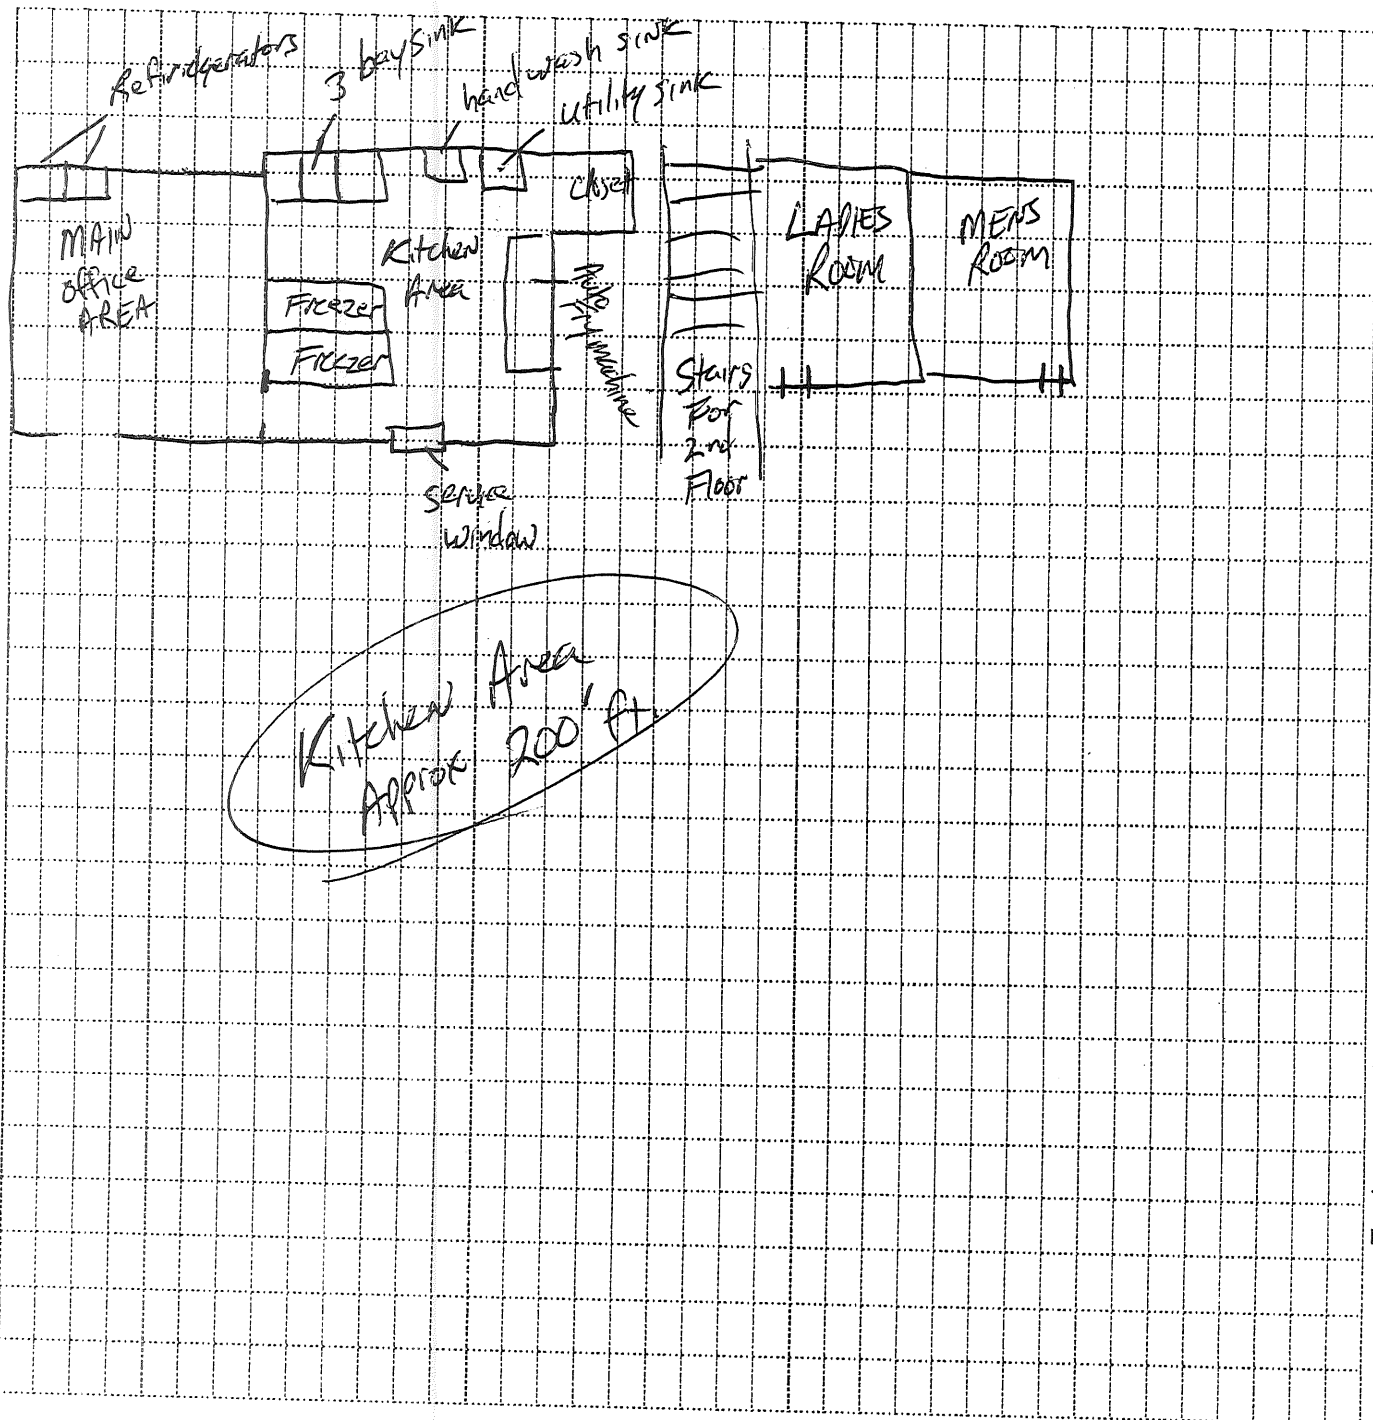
Refridgerators

3 baysink

hand wash sink

utility sink

Closet

MAIN office AREA

Kitchen Area

Freezer

Freezer

Ride Fry machine

Stairs for 2nd Floor

LADIES ROOM

MENS ROOM

service window

Kitchen Area Approx 200' ft